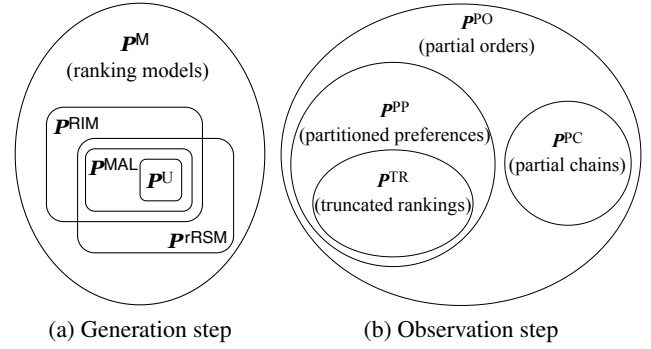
$\boldsymbol{P}^{\mathsf{M}}$
(ranking models)

$\boldsymbol{P}^{\mathsf{RIM}}$

$\boldsymbol{P}^{\mathsf{MAL}}$

$\boldsymbol{P}^{\mathsf{U}}$

$\boldsymbol{P}^{\mathsf{rRSM}}$

(a) Generation step

$\boldsymbol{P}^{\mathrm{PO}}$
(partial orders)

$\boldsymbol{P}^{\mathrm{PP}}$
(partitioned preferences)

$\boldsymbol{P}^{\mathrm{TR}}$
(truncated rankings)

$\boldsymbol{P}^{\mathrm{PC}}$
(partial chains)

(b) Observation step